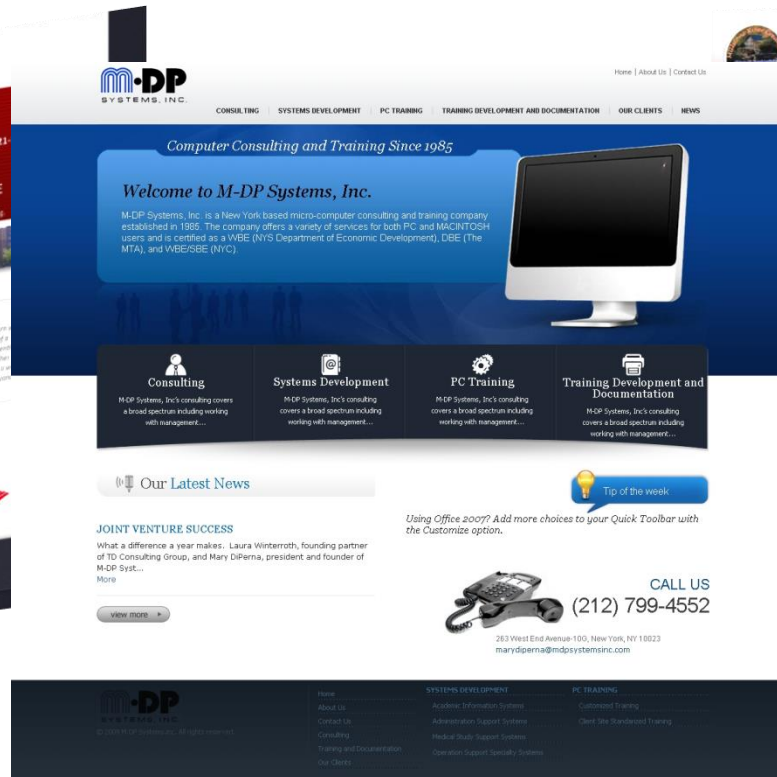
M-DP
SYSTEMS, INC.

Home | About Us | Contact Us

CONSULTING | SYSTEMS DEVELOPMENT | PC TRAINING | TRAINING DEVELOPMENT AND DOCUMENTATION | OUR CLIENTS | NEWS

Computer Consulting and Training Since 1985

Welcome to M-DP Systems, Inc.

M-DP Systems, Inc. is a New York based micro-computer consulting and training company established in 1985. The company offers a variety of services for both PC and MACINTOSH users and is certified as a WBE (NYS Department of Economic Development), DBE (The MTA), and WBE/SBE (NYC).

Consulting
M-DP Systems, Inc's consulting covers a broad spectrum including working with management...

Systems Development
M-DP Systems, Inc's consulting covers a broad spectrum including working with management...

PC Training
M-DP Systems, Inc's consulting covers a broad spectrum including working with management...

Training Development and Documentation
M-DP Systems, Inc's consulting covers a broad spectrum including working with management...

Our Latest News

JOINT VENTURE SUCCESS
What a difference a year makes. Laura Winterroth, founding partner of TD Consulting Group, and Mary DiPerna, president and founder of M-DP Syst...
More

view more

Tip of the week

Using Office 2007? Add more choices to your Quick Toolbar with the Customize option.

CALL US
(212) 799-4552

263 West End Avenue-10O, New York, NY 10023
marydiperna@mdpsystemsinc.com

M-DP
SYSTEMS, INC.
© 2008 M-DP Systems Inc. All rights reserved.

Home
About Us
Contact Us
Consulting
Training and Documentation
Our Clients

SYSTEMS DEVELOPMENT
Academic Information Systems
Administration Support Systems
Medical Study Support Systems
Operation Support Specialty Systems

PC TRAINING
Customized Training
Client Site Standardized Training